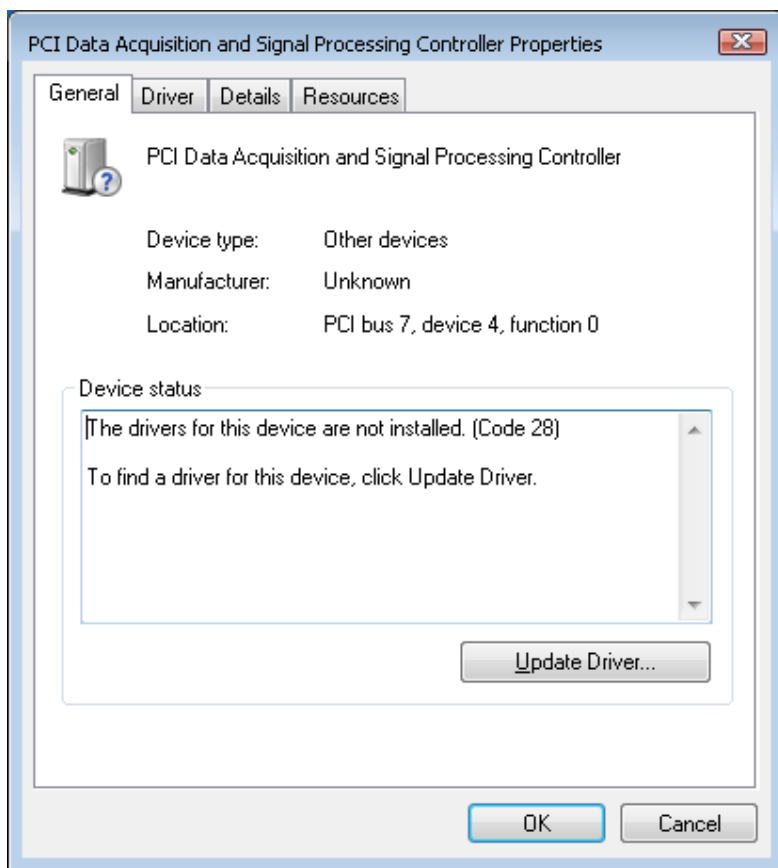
PCI Data Acquisition and Signal Processing Controller Properties

General | Driver | Details | Resources

PCI Data Acquisition and Signal Processing Controller

Device type: Other devices

Manufacturer: Unknown

Location: PCI bus 7, device 4, function 0

Device status

The drivers for this device are not installed. (Code 28)

To find a driver for this device, click Update Driver.

Update Driver...

OK

Cancel